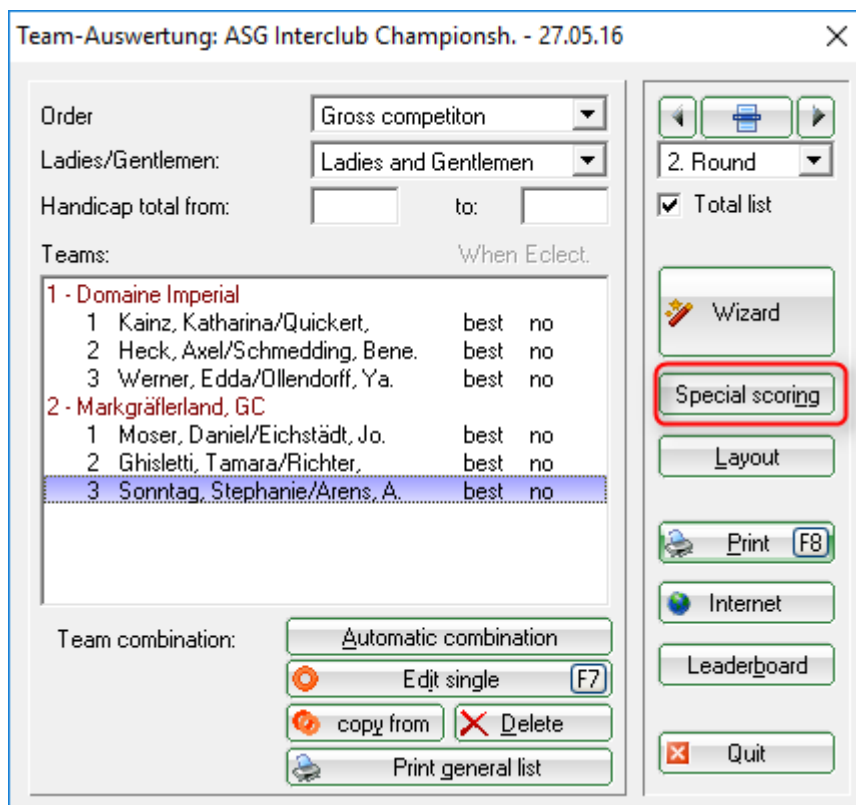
Team-Auswertung: ASG Interclub Championsh. - 27.05.16

Order
Gross competiton
Ladies/Gentlemen:
Ladies and Gentlemen
Handicap total from:
to:
Teams:
When Eclect.

1 - Domaine Imperial
1 Kainz, Katharina/Quickert, best no
2 Heck, Axel/Schmedding, Bene. best no
3 Werner, Edda/Ollendorff, Ya. best no
2 - Markgräflerland, GC
1 Moser, Daniel/Eichstädt, Jo. best no
2 Ghisletti, Tamara/Richter, best no
3 Sonntag, Stephanie/Arens, A. best no

Team combination:
Automatic combination
Edit single F7
copy from
Delete
Print general list

2. Round
Total list
Wizard
Special scoring
Layout
Print F8
Internet
Leaderboard
Quit